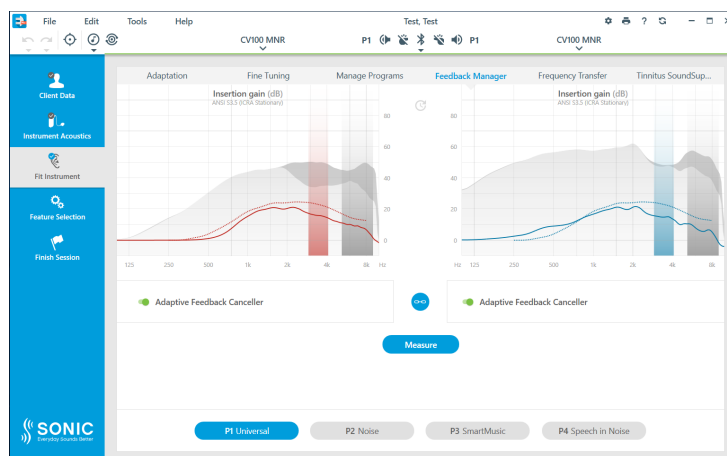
File Edit Tools Help

Test, Test

CV100 MNR P1 P1 CV100 MNR

Client Data

Instrument Acoustics

Fit Instrument

Feature Selection

Finish Session

Adaptation Fine Tuning Manage Programs Feedback Manager Frequency Transfer Tinnitus SoundSup...

Insertion gain (dB)
ANSI S3.5 (ICRA Stationary)

80
60
40
20
0

125 250 500 1k 2k 4k 8k Hz

Insertion gain (dB)
ANSI S3.5 (ICRA Stationary)

80
60
40
20
0

Hz 125 250 500 1k 2k 4k 8k

Adaptive Feedback Canceller

Adaptive Feedback Canceller

Measure

SONIC
Everyday Sounds Better

P1 Universal P2 Noise P3 SmartMusic P4 Speech in Noise